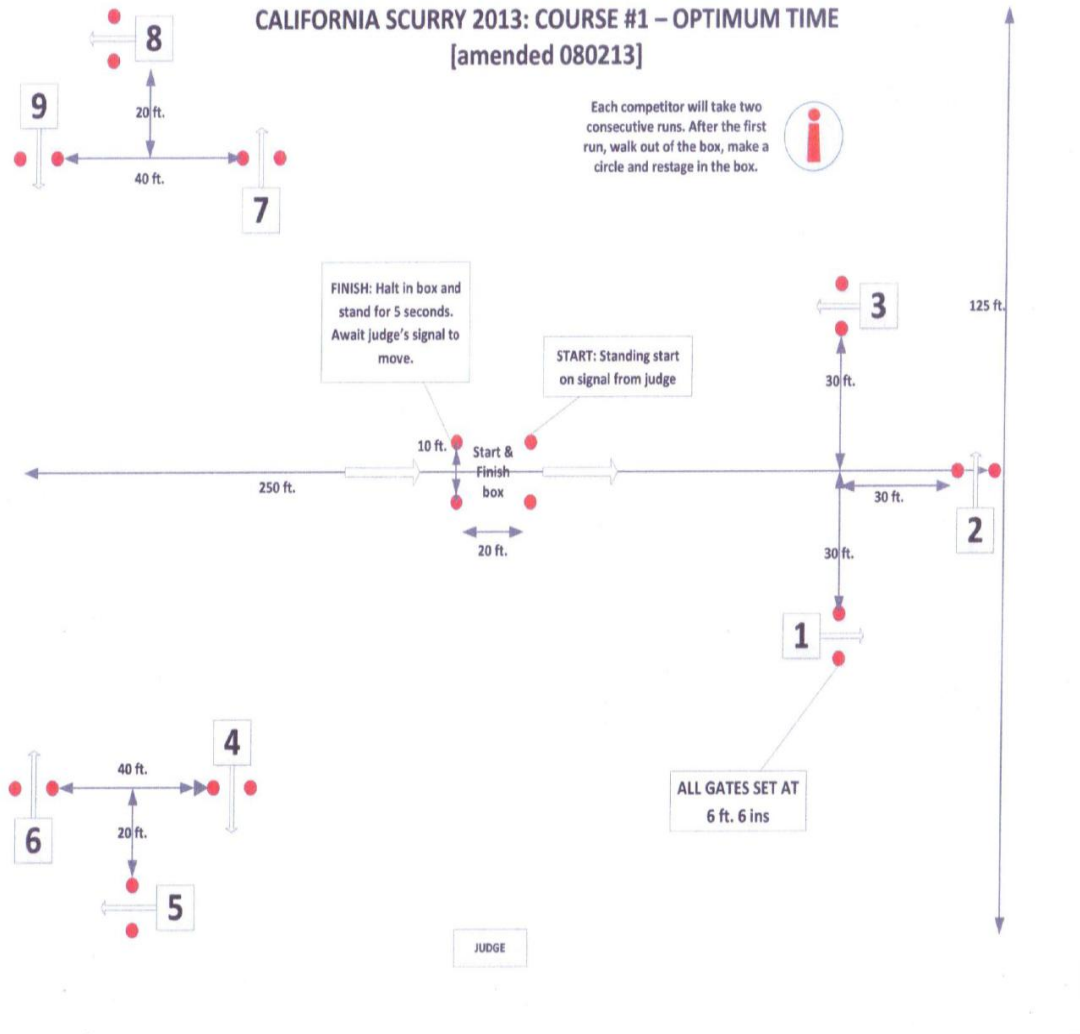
CALIFORNIA SCURRY 2013: COURSE #1 – OPTIMUM TIME
[amended 080213]

8

9

20 ft.

40 ft.

7

Each competitor will take two consecutive runs. After the first run, walk out of the box, make a circle and restage in the box.

i

FINISH: Halt in box and stand for 5 seconds. Await judge's signal to move.

START: Standing start on signal from judge

3

125 ft.

30 ft.

10 ft.

Start & Finish box

250 ft.

30 ft.

2

20 ft.

30 ft.

1

4

40 ft.

6

20 ft.

ALL GATES SET AT 6 ft. 6 ins

5

JUDGE